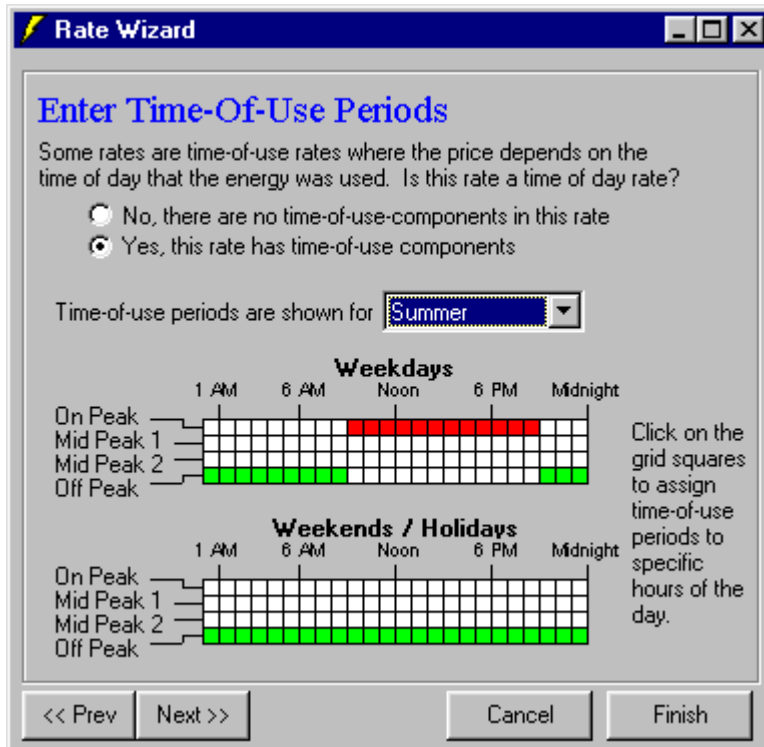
Rate Wizard

Enter Time-Of-Use Periods

Some rates are time-of-use rates where the price depends on the time of day that the energy was used. Is this rate a time of day rate?

No, there are no time-of-use-components in this rate

Yes, this rate has time-of-use components

Time-of-use periods are shown for Summer

Weekdays

1 AM 6 AM Noon 6 PM Midnight

On Peak
Mid Peak 1
Mid Peak 2
Off Peak

Click on the grid squares to assign time-of-use periods to specific hours of the day.

Weekends / Holidays

1 AM 6 AM Noon 6 PM Midnight

On Peak
Mid Peak 1
Mid Peak 2
Off Peak

<< Prev Next >> Cancel Finish